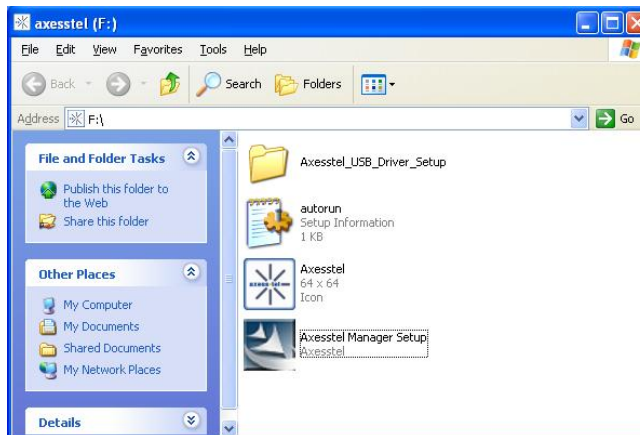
axesstel (F:)

File Edit View Favorites Tools Help

Back Search Folders

Address F:\

Go

File and Folder Tasks

Publish this folder to the Web

Share this folder

Other Places

My Computer

My Documents

Shared Documents

My Network Places

Details

Axesstel_USB_Driver_Setup

autorun
Setup Information
1 KB

Axesstel
64 x 64
Icon

Axesstel Manager Setup
Axesstel